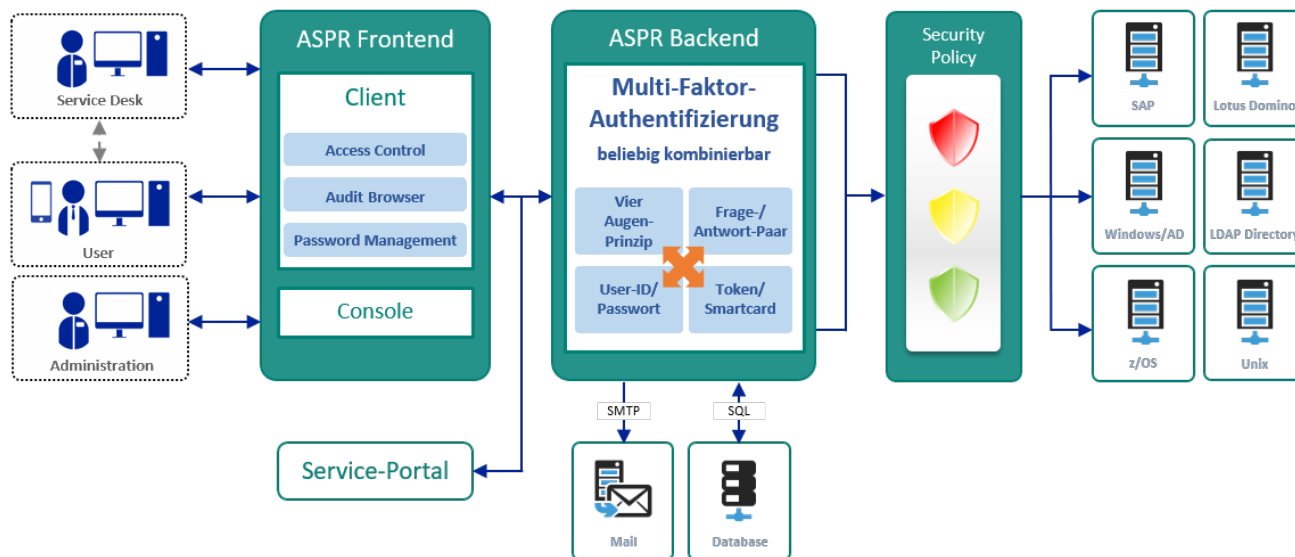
Service Desk

User

Administration

ASPR Frontend

Client

Access Control

Audit Browser

Password Management

Console

ASPR Backend

Multi-Faktor-Authentifizierung

beliebig kombinierbar

Vier Augen-Prinzip

Frage-/ Antwort-Paar

User-ID/ Passwort

Token/ Smartcard

Security Policy

SAP

Lotus Domino

Windows/AD

LDAP Directory

z/OS

Unix

Service-Portal

SMTP

SQL

Mail

Database